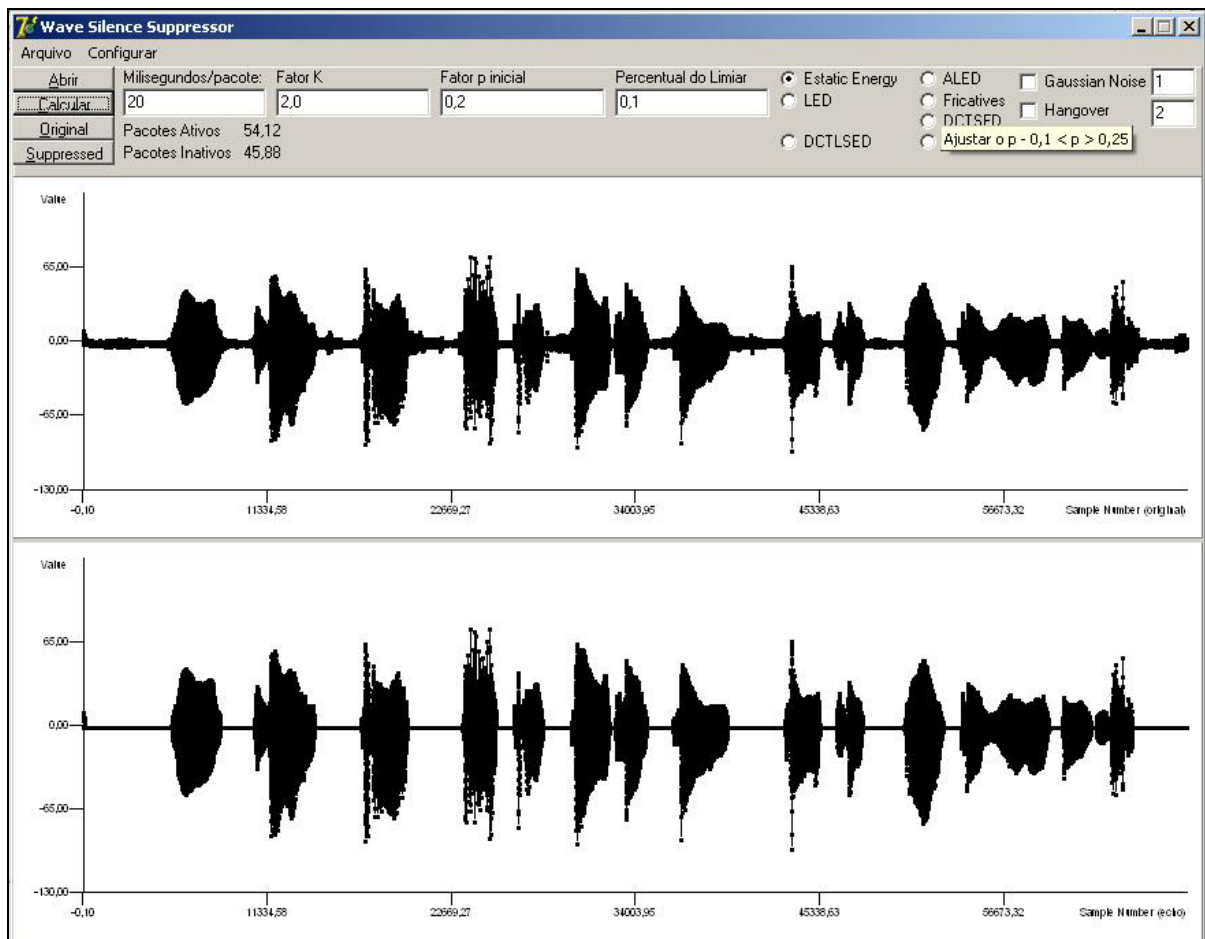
Wave Silence Suppressor

Arquivo Configurar

Abrir
Calcular...
Original
Suppressed

Milisegundos/pacote: 20
Fator K 2,0
Fator p inicial 0,2
Percentual do Limiar 0,1

Pacotes Ativos 54,12
Pacotes Inativos 45,88

Estatic Energy
LED
DCTLSED
ALED
Fricatives
DCTSED
Ajustar o p - 0,1 < p > 0,25
Gaussian Noise 1
Hangover 2

Value
65,00
0,00
-65,00
-130,00
-0,10
11334,58
22669,27
34003,95
45338,63
56673,32
Sample Number (original)

Value
65,00
0,00
-65,00
-130,00
-0,10
11334,58
22669,27
34003,95
45338,63
56673,32
Sample Number (echo)